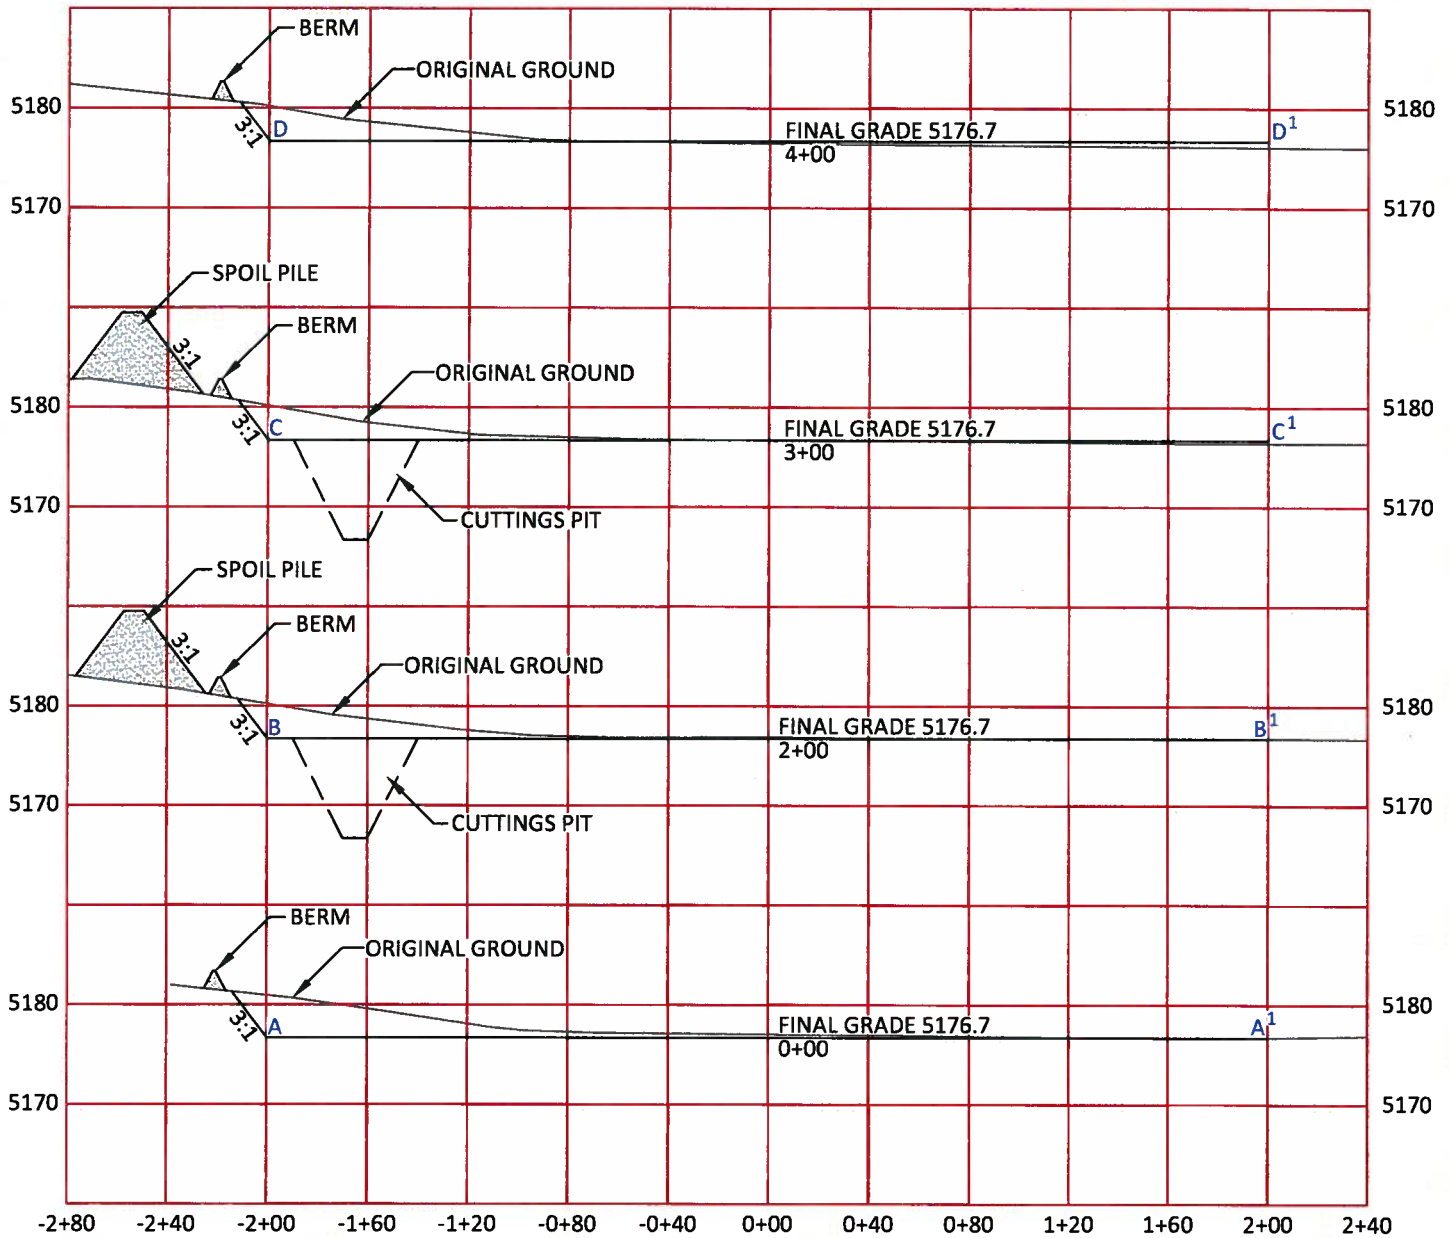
BERM
ORIGINAL GROUND
5180
5180
3:1
D
FINAL GRADE 5176.7
4+00
$D^1$
5170
5170
SPOIL PILE
BERM
3:1
ORIGINAL GROUND
5180
5180
3:1
C
FINAL GRADE 5176.7
3+00
$C^1$
5170
5170
CUTTINGS PIT
SPOIL PILE
BERM
3:1
ORIGINAL GROUND
5180
5180
3:1
B
FINAL GRADE 5176.7
2+00
$B^1$
5170
5170
CUTTINGS PIT
BERM
ORIGINAL GROUND
5180
5180
3:1
A
FINAL GRADE 5176.7
0+00
$A^1$
5170
5170
-2+80 -2+40 -2+00 -1+60 -1+20 -0+80 -0+40 0+00 0+40 0+80 1+20 1+60 2+00 2+40